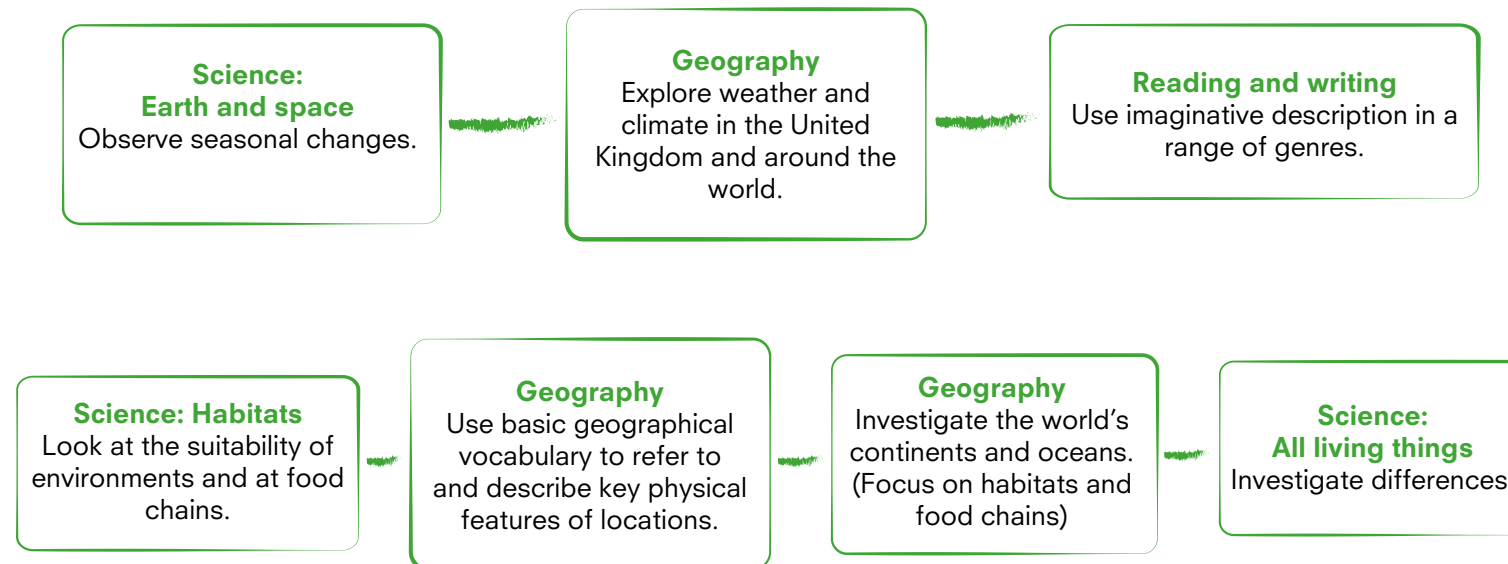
Science:
Earth and space
Observe seasonal changes.

Geography
Explore weather and climate in the United Kingdom and around the world.

Reading and writing
Use imaginative description in a range of genres.

Science: Habitats
Look at the suitability of environments and at food chains.

Geography
Use basic geographical vocabulary to refer to and describe key physical features of locations.

Geography
Investigate the world's continents and oceans. (Focus on habitats and food chains)

Science:
All living things
Investigate differences